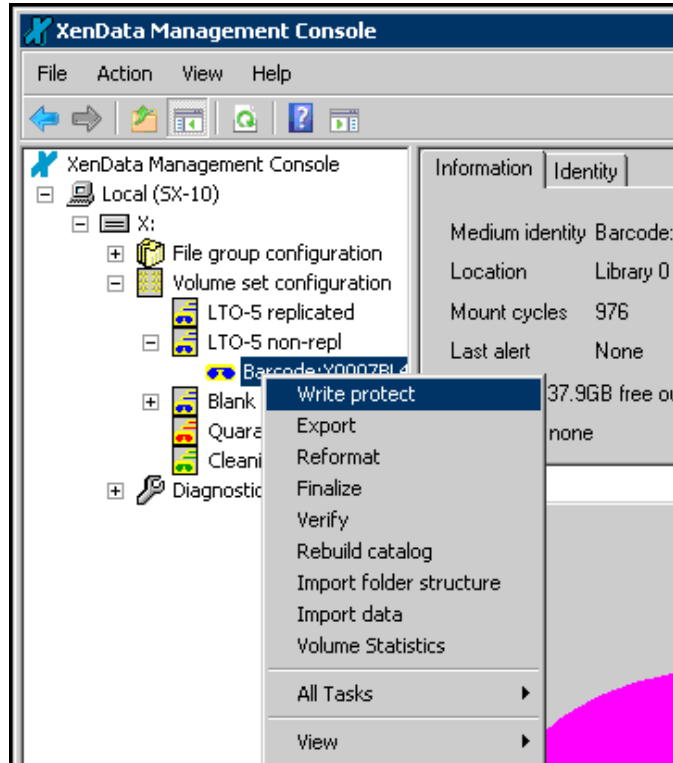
XenData Management Console

File Action View Help

XenData Management Console
Local (SX-10)
X:
File group configuration
Volume set configuration
LTO-5 replicated
LTO-5 non-repl
Barcode:Y0007BL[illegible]
Blank
Quara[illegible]
Cleani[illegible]
Diagnostic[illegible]

Information | Identity

Medium identity Barcode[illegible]
Location Library 0
Mount cycles 976
Last alert None
37.9GB free o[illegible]
none

Write protect
Export
Reformat
Finalize
Verify
Rebuild catalog
Import folder structure
Import data
Volume Statistics
All Tasks
View